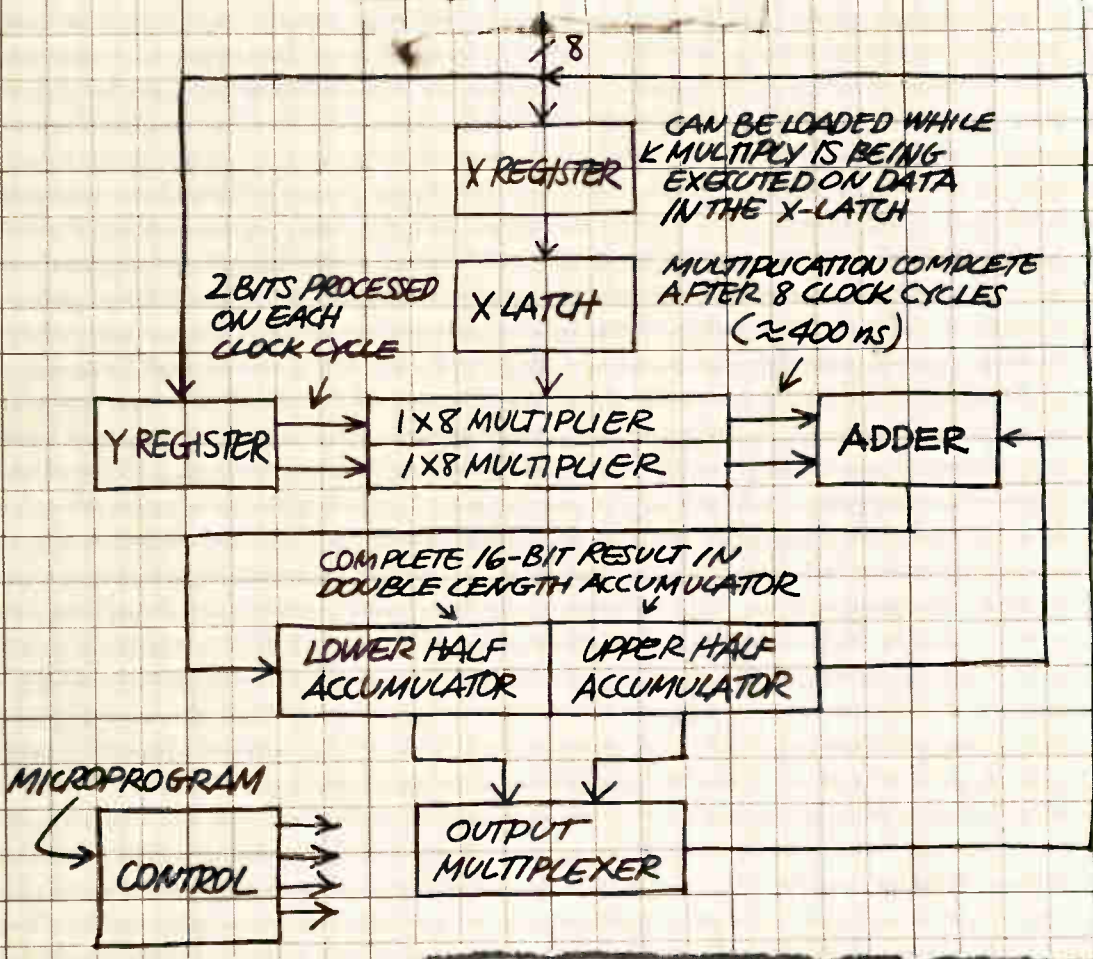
8

X REGISTER

CAN BE LOADED WHILE MULTIPLY IS BEING EXECUTED ON DATA IN THE X-LATCH

X LATCH

MULTIPLICATION COMPLETE AFTER 8 CLOCK CYCLES ($\approx$400 ns)

2 BITS PROCESSED ON EACH CLOCK CYCLE

Y REGISTER

1X8 MULTIPLIER

1X8 MULTIPLIER

ADDER

COMPLETE 16-BIT RESULT IN DOUBLE LENGTH ACCUMULATOR

LOWER HALF ACCUMULATOR

UPPER HALF ACCUMULATOR

MICROPROGRAM

CONTROL

OUTPUT MULTIPLEXER